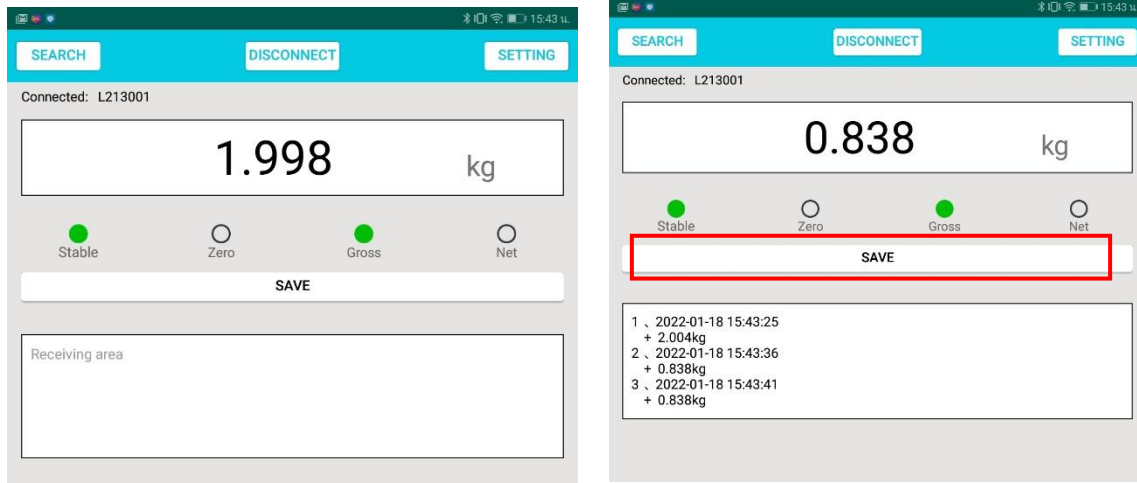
15:43

SEARCH DISCONNECT SETTING

Connected: L213001

1.998 kg

Stable Zero Gross Net

SAVE

Receiving area

15:43

SEARCH DISCONNECT SETTING

Connected: L213001

0.838 kg

Stable Zero Gross Net

SAVE

1 、2022-01-18 15:43:25
+ 2.004kg
2 、2022-01-18 15:43:36
+ 0.838kg
3 、2022-01-18 15:43:41
+ 0.838kg